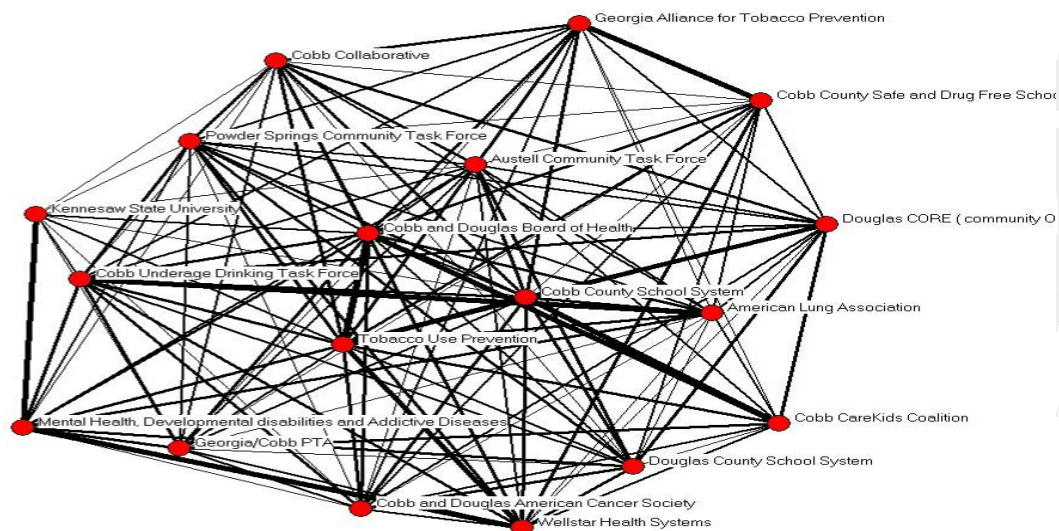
Georgia Alliance for Tobacco Prevention
Cobb Collaborative
Cobb County Safe and Drug Free Scho
Powder Springs Community Task Force
Austell Community Task Force
Kennesaw State University
Douglas CORE ( community O
Cobb and Douglas Board of Health
Cobb Underage Drinking Task Force
Cobb County School System
American Lung Association
Tobacco Use Prevention
Mental Health, Developmental disabilities and Addictive Diseases
Cobb CareKids Coalition
Georgia/Cobb PTA
Douglas County School System
Cobb and Douglas American Cancer Society
Wellstar Health Systems